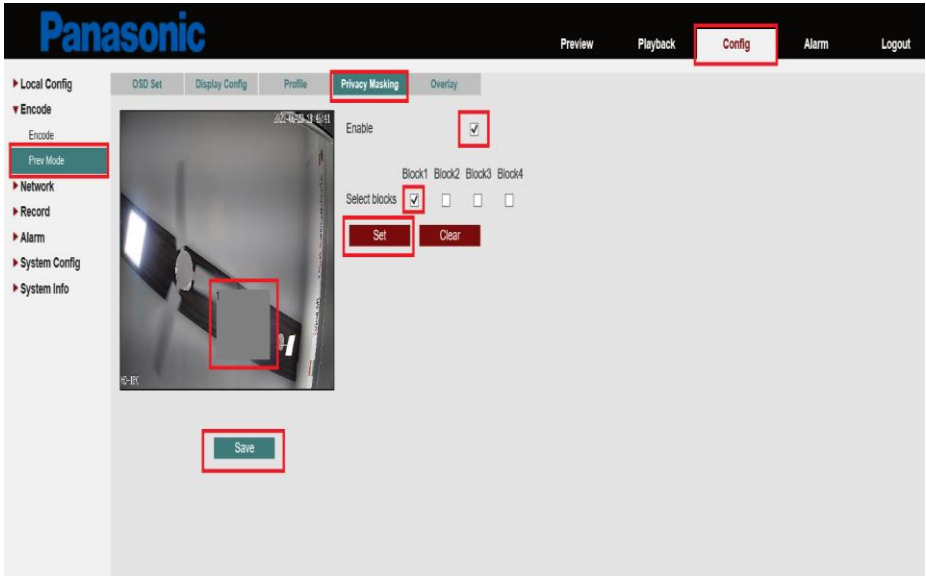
Panasonic

Preview Playback Config Alarm Logout

▸ Local Config
▾ Encode
Encode
Prev Mode
▸ Network
▸ Record
▸ Alarm
▸ System Config
▸ System Info

OSD Set Display Config Profile Privacy Masking Overlay

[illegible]

1

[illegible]

Enable ☑

Block1 Block2 Block3 Block4

Select blocks ☑ ☐ ☐ ☐

Set Clear

Save